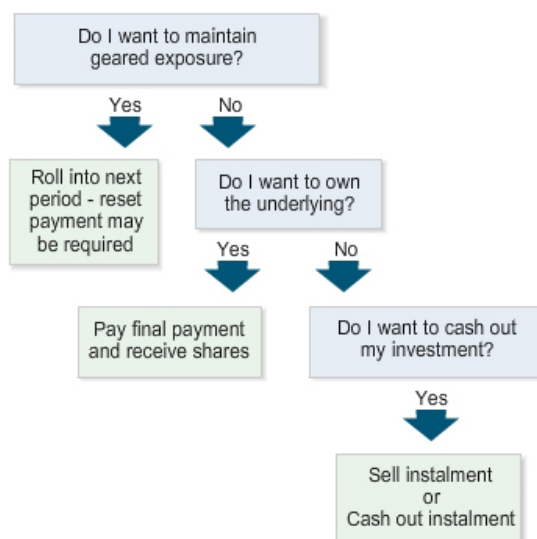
Do I want to maintain geared exposure?

Yes

No

Roll into next period - reset payment may be required

Do I want to own the underlying?

Yes

No

Pay final payment and receive shares

Do I want to cash out my investment?

Yes

Sell instalment
or
Cash out instalment